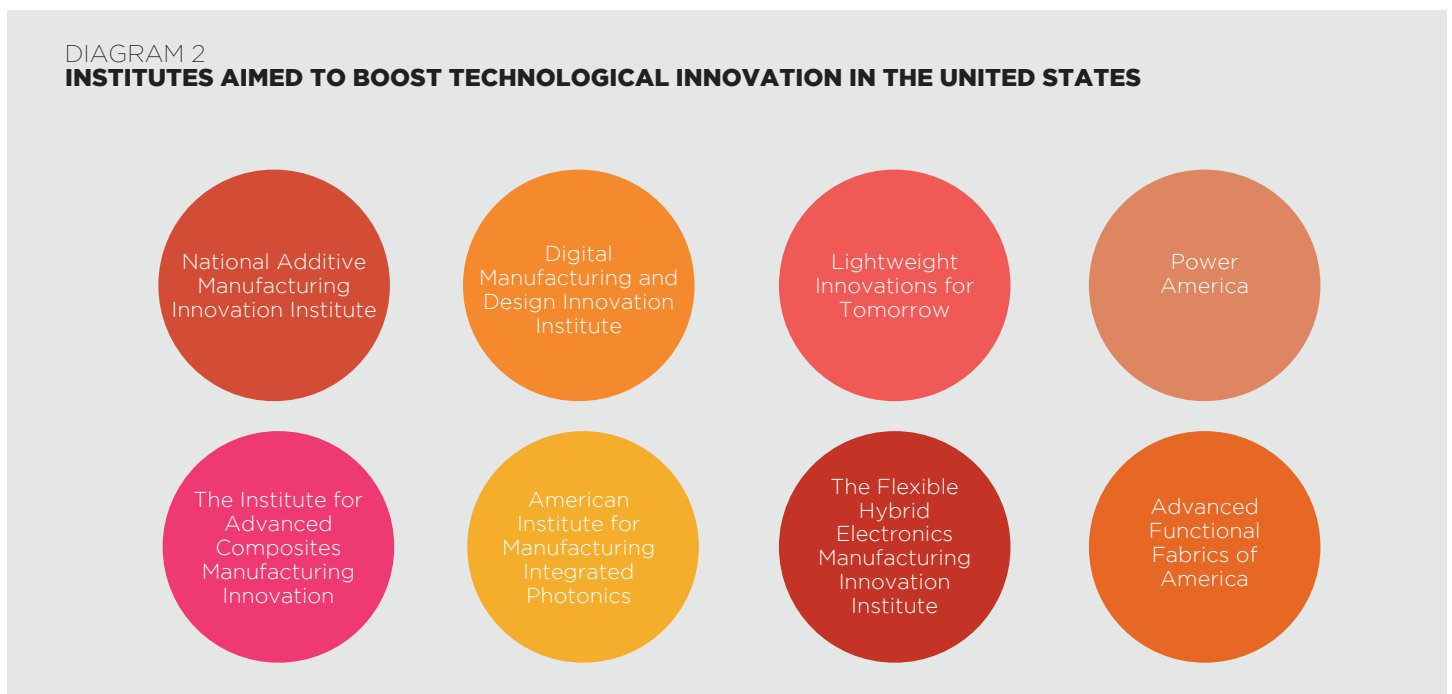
DIAGRAM 2
INSTITUTES AIMED TO BOOST TECHNOLOGICAL INNOVATION IN THE UNITED STATES

National Additive Manufacturing Innovation Institute

Digital Manufacturing and Design Innovation Institute

Lightweight Innovations for Tomorrow

Power America

The Institute for Advanced Composites Manufacturing Innovation

American Institute for Manufacturing Integrated Photonics

The Flexible Hybrid Electronics Manufacturing Innovation Institute

Advanced Functional Fabrics of America